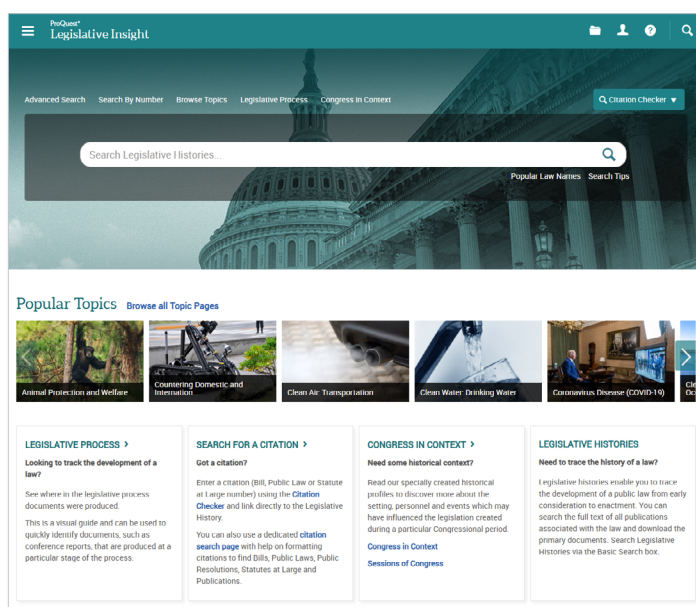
ProQuest® Legislative Insight

Advanced Search Search By Number Browse Topics Legislative Process Congress in Context

Citation Checker

Search Legislative Histories...

Popular Law Names Search Tips

Popular Topics Browse all Topic Pages

Animal Protection and Welfare

Countering Domestic and International

Clean Air Transportation

Clean Water Drinking Water

Coronavirus Disease (COVID-19)

Cle Oc

LEGISLATIVE PROCESS ›

Looking to track the development of a law?

See where in the legislative process documents were produced.

This is a visual guide and can be used to quickly identify documents, such as conference reports, that are produced at a particular stage of the process.

SEARCH FOR A CITATION ›

Got a citation?

Enter a citation (Bill, Public Law or Statute at Large number) using the Citation Checker and link directly to the Legislative History.

You can also use a dedicated citation search page with help on formatting citations to find Bills, Public Laws, Public Resolutions, Statutes at Large and Publications.

CONGRESS IN CONTEXT ›

Need some historical context?

Read our specially created historical profiles to discover more about the setting, personnel and events which may have influenced the legislation created during a particular Congressional period.

Congress in Context

Sessions of Congress

LEGISLATIVE HISTORIES

Need to trace the history of a law?

Legislative histories enable you to trace the development of a public law from early consideration to enactment. You can search the full text of all publications associated with the law and download the primary documents. Search Legislative Histories via the Basic Search box.